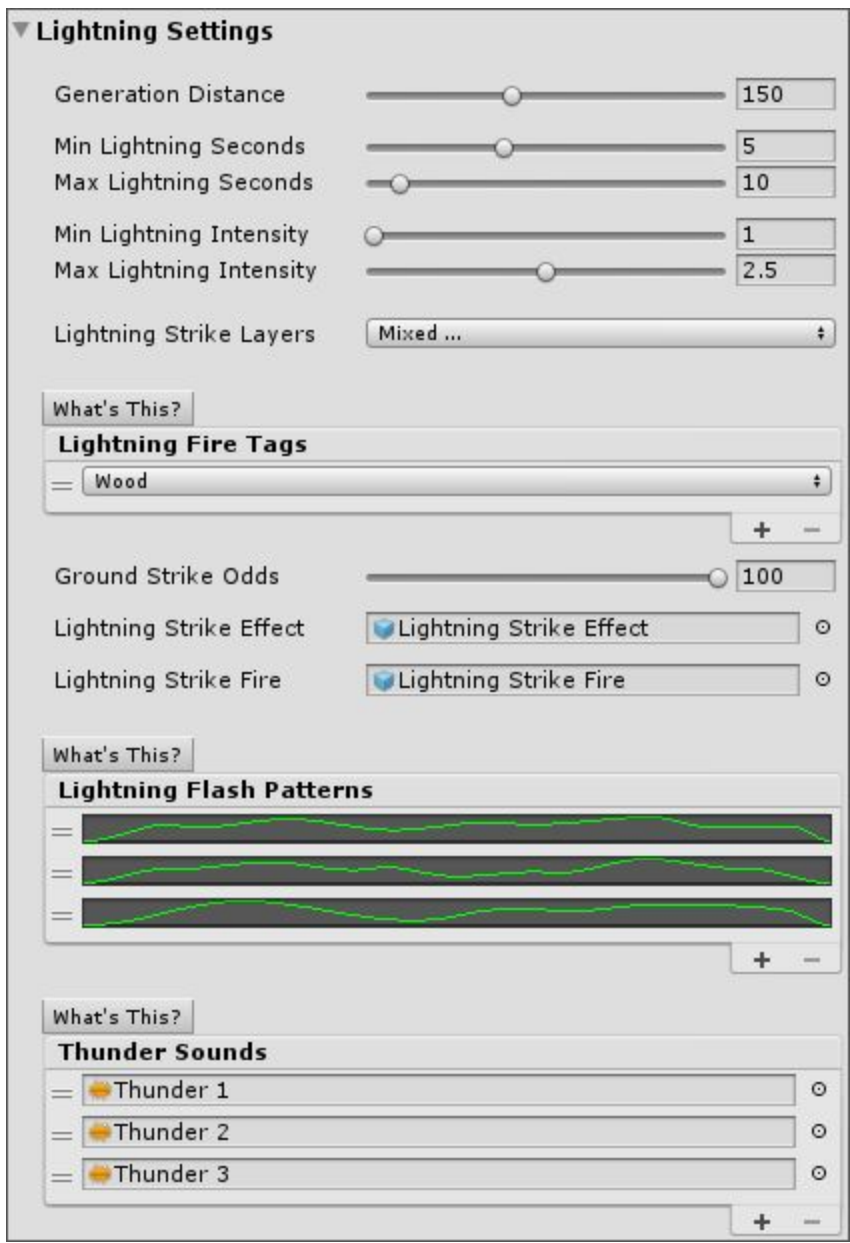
Lightning Settings

Generation Distance 150

Min Lightning Seconds 5
Max Lightning Seconds 10

Min Lightning Intensity 1
Max Lightning Intensity 2.5

Lightning Strike Layers Mixed ...

What's This?

Lightning Fire Tags

Wood

+ −

Ground Strike Odds 100

Lightning Strike Effect Lightning Strike Effect

Lightning Strike Fire Lightning Strike Fire

What's This?

Lightning Flash Patterns

+ −

What's This?

Thunder Sounds

Thunder 1

Thunder 2

Thunder 3

+ −